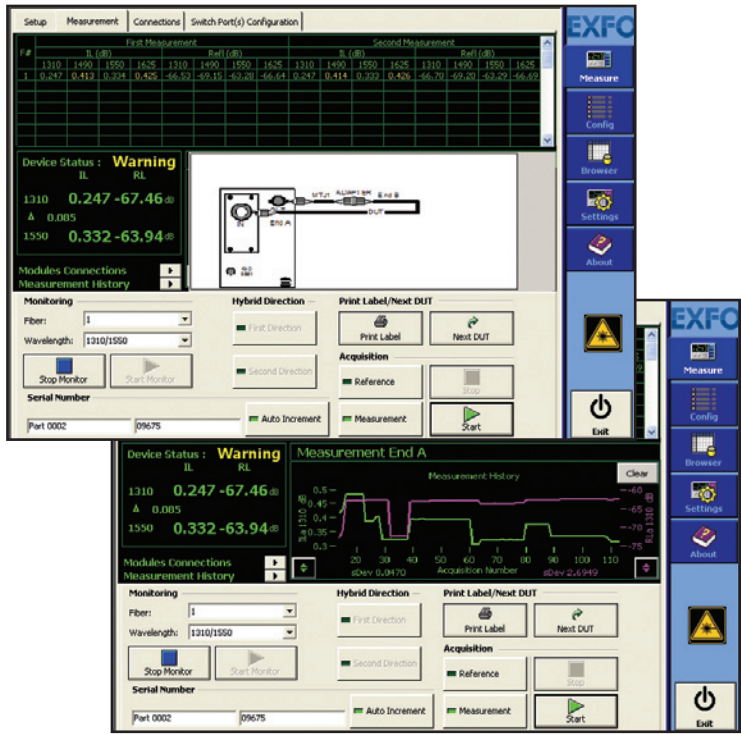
Setup | Measurement | Connections | Switch Port(s) Configuration

| F# | First Measurement IL (dB) 1310 | 1490 | 1550 | 1625 | Refl (dB) 1310 | 1490 | 1550 | 1625 | Second Measurement IL (dB) 1310 | 1490 | 1550 | 1625 | Refl (dB) 1310 | 1490 | 1550 | 1625 |
|---|---|---|---|---|---|---|---|---|---|---|---|---|---|---|---|---|
| 1 | 0.247 | 0.413 | 0.334 | 0.425 | -66.53 | -69.15 | -63.28 | -66.64 | 0.247 | 0.414 | 0.333 | 0.426 | -66.70 | -69.20 | -63.29 | -66.69 |

Device Status : Warning
IL RL
1310 0.247 -67.46 dB
Δ 0.085
1550 0.332 -63.94 dB

MTJ1 ADAPTER End B
DUT
End A

Modules Connections
Measurement History

Monitoring
Fiber: 1
Wavelength: 1310/1550
Stop Monitor
Start Monitor

Hybrid Direction
First Direction
Second Direction

Print Label/Next DUT
Print Label
Next DUT

Acquisition
Reference
Stop
Measurement
Start

Serial Number
Part 0002
09675
Auto Increment

EXFO
Measure
Config
Browser
Settings
About
Exit

Device Status : Warning
IL RL
1310 0.247 -67.46 dB
Δ 0.085
1550 0.332 -63.94 dB

Measurement End A
Clear
Measurement History
0.5 0.45 0.4 0.35 0.3
IL 1310 dB
-60 -65 -70 -75
RL 1310 dB
20 30 40 50 60 70 80 90 100 110
Acquisition Number
sDev 0.0470
sDev 2.6949

Modules Connections
Measurement History

Monitoring
Fiber: 1
Wavelength: 1310/1550
Stop Monitor
Start Monitor

Hybrid Direction
First Direction
Second Direction

Print Label/Next DUT
Print Label
Next DUT

Acquisition
Reference
Stop
Measurement
Start

Serial Number
Part 0002
09675
Auto Increment

EXFO
Measure
Config
Browser
Settings
About
Exit